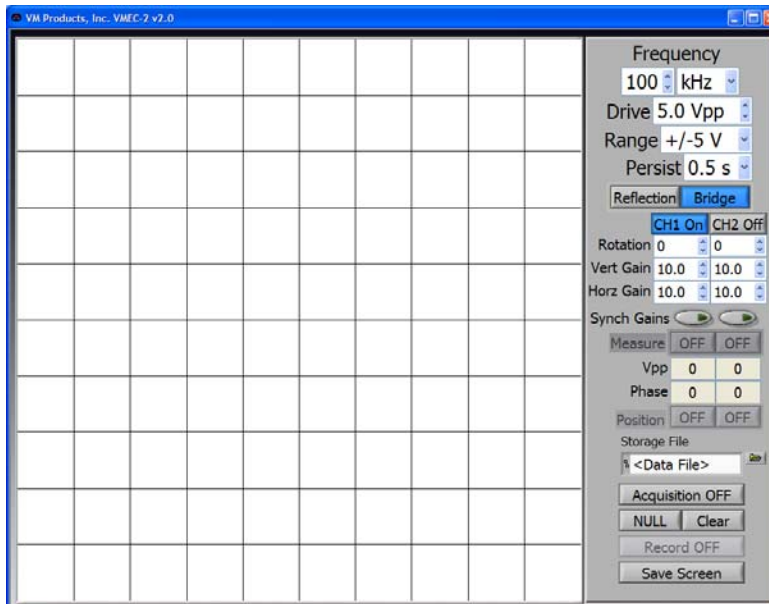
VM Products, Inc. VMEC-2 v2.0

Frequency
100 kHz
Drive 5.0 Vpp
Range +/-5 V
Persist 0.5 s
Reflection Bridge
CH1 On CH2 Off
Rotation 0 0
Vert Gain 10.0 10.0
Horz Gain 10.0 10.0
Synch Gains
Measure OFF OFF
Vpp 0 0
Phase 0 0
Position OFF OFF
Storage File
<Data File>
Acquisition OFF
NULL Clear
Record OFF
Save Screen